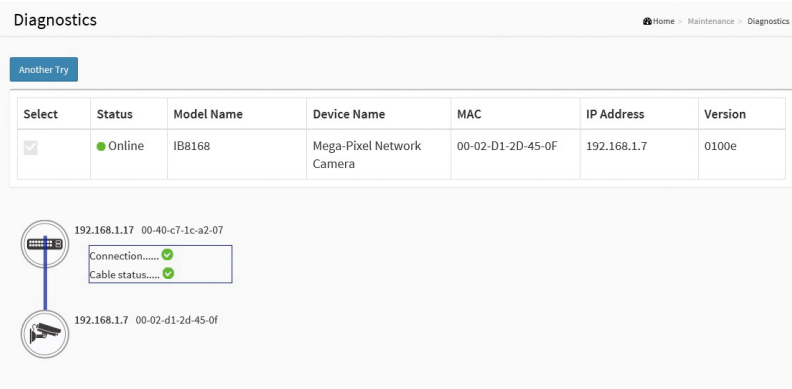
Diagnostics

Home > Maintenance > Diagnostics

Another Try

| Select | Status | Model Name | Device Name | MAC | IP Address | Version |
|---|---|---|---|---|---|---|
| | Online | IB8168 | Mega-Pixel Network Camera | 00-02-D1-2D-45-0F | 192.168.1.7 | 0100e |

192.168.1.17 00-40-c7-1c-a2-07

Connection......

Cable status.....

192.168.1.7 00-02-d1-2d-45-0f